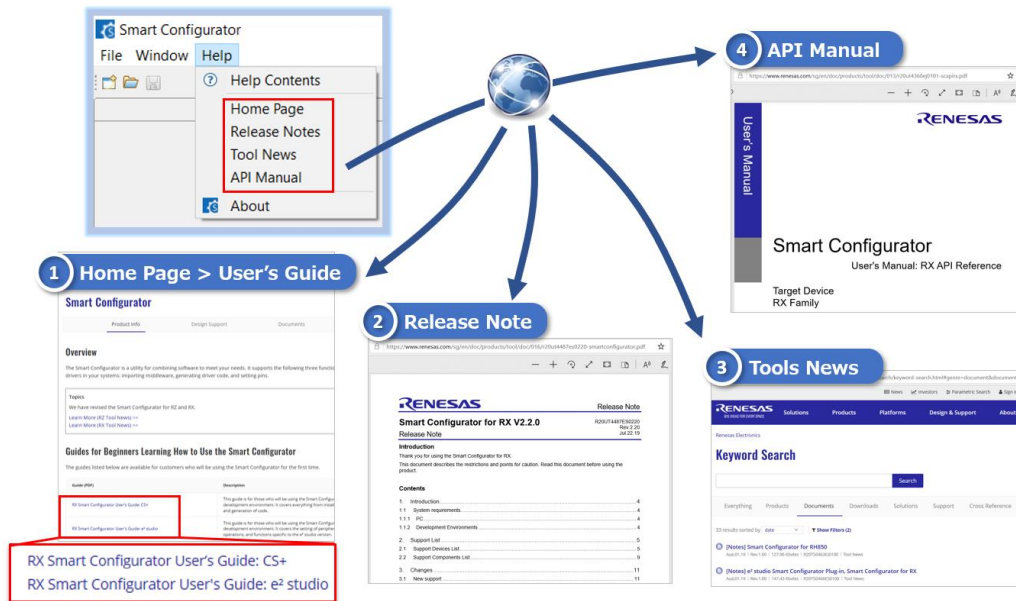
Smart Configurator

File Window Help

Help Contents

Home Page
Release Notes
Tool News
API Manual

About

4 API Manual

https://www.renesas.com/sg/en/doc/products/tool/doc/013/r20ut4360ej0101-scapirx.pdf

RENESAS

User's Manual

Smart Configurator

User's Manual: RX API Reference

Target Device
RX Family

1 Home Page > User's Guide

Smart Configurator

Product Info | Design Support | Documents

Overview

The Smart Configurator is a utility for combining software to meet your needs. It supports the following three functions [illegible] drivers in your systems: importing middleware, generating driver code, and setting pins.

Topics
We have revised the Smart Configurator for RZ and RX.
Learn More (RZ Tool News) >>
Learn More (RX Tool News) >>

Guides for Beginners Learning How to Use the Smart Configurator

The guides listed below are available for customers who will be using the Smart Configurator for the first time.

| Guide (PDF) | Description |
|---|---|
| RX Smart Configurator User's Guide: CS+ | This guide is for those who will be using the Smart Configurator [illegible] development environment. It covers everything from install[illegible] and generation of code. |
| RX Smart Configurator User's Guide: e² studio | This guide is for those who will be using the Smart Configurator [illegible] development environment. It covers the setting of periphe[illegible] operations, and functions specific to the e² studio version. |

RX Smart Configurator User's Guide: CS+
RX Smart Configurator User's Guide: e² studio

2 Release Note

https://www.renesas.com/sg/en/doc/products/tool/doc/016/r20ut4487es0220-smartconfigurator.pdf

RENESAS

Release Note

Smart Configurator for RX V2.2.0

R20UT4487ES0220
Rev.2.20
Jul 22.19

Release Note

Introduction
Thank you for using the Smart Configurator for RX.
This document describes the restrictions and points for caution. Read this document before using the product.

Contents

1. Introduction 4
1.1 System requirements 4
1.1.1 PC 4
1.1.2 Development Environments 4

2. Support List 5
2.1 Support Devices List 5
2.2 Support Components List 9

3. Changes 11
3.1 New support 11

3 Tools News

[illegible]search/keyword-search.html#genre=document&document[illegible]

News | Investors | Parametric Search | Sign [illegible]

RENESAS | Solutions | Products | Platforms | Design & Support | About

Renesas Electronics

Keyword Search

Search

Everything | Products | Documents | Downloads | Solutions | Support | Cross Reference

23 results sorted by: date | Show Filters (2)

[Notes] Smart Configurator for RH850
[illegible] | Tool News

[Notes] e² studio Smart Configurator Plug-in, Smart Configurator for RX
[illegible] | Tool News